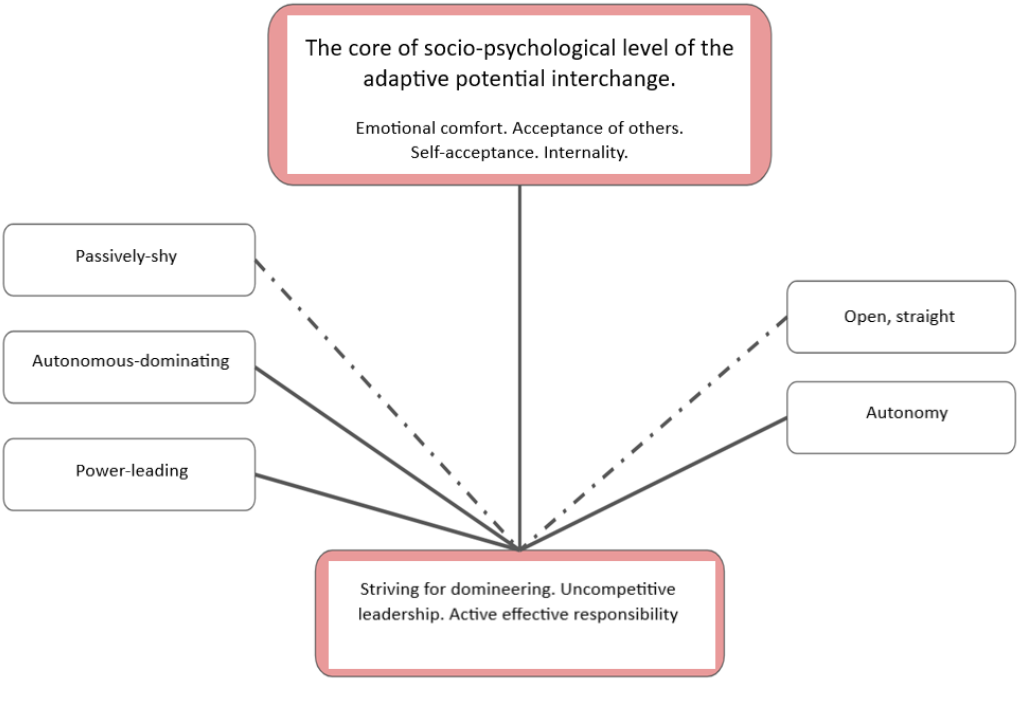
The core of socio-psychological level of the adaptive potential interchange.

Emotional comfort. Acceptance of others. Self-acceptance. Internality.

Passively-shy

Autonomous-dominating

Power-leading

Open, straight

Autonomy

Striving for domineering. Uncompetitive leadership. Active effective responsibility